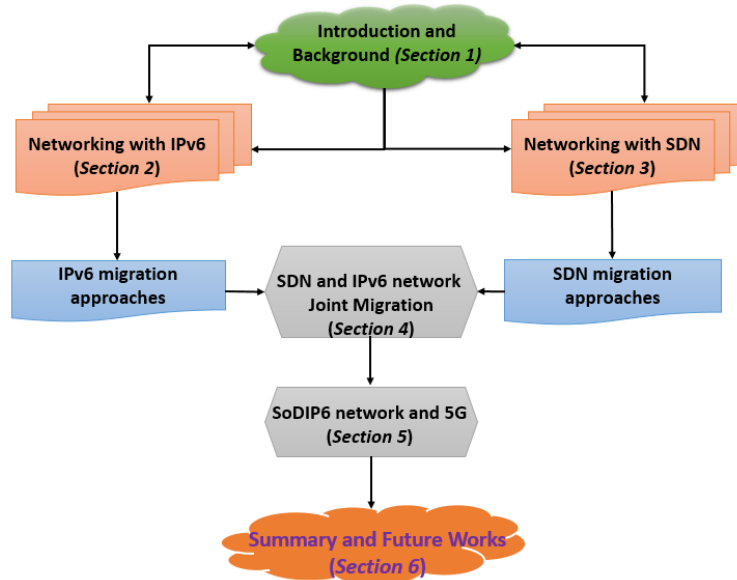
Introduction and Background *(Section 1)*

Networking with IPv6 (*Section 2*)

Networking with SDN (*Section 3*)

IPv6 migration approaches

SDN and IPv6 network Joint Migration (*Section 4*)

SDN migration approaches

SoDIP6 network and 5G (*Section 5*)

Summary and Future Works (*Section 6*)